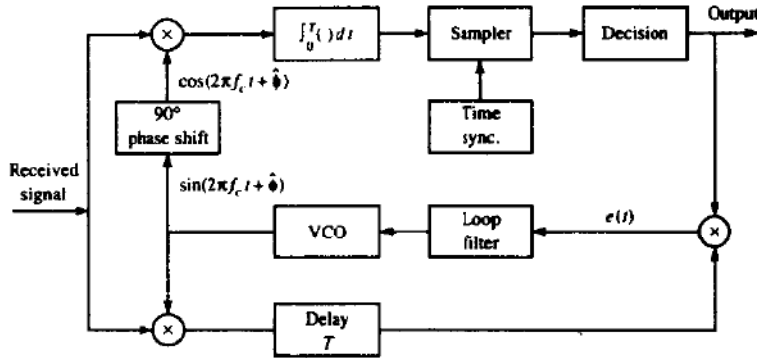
×

$\int_0^T (\,)\,dt$

Sampler

Decision

Output

$\cos(2\pi f_c t + \hat{\phi})$

90° phase shift

Time sync.

Received signal

$\sin(2\pi f_c t + \hat{\phi})$

VCO

Loop filter

$e(t)$

×

×

Delay $T$